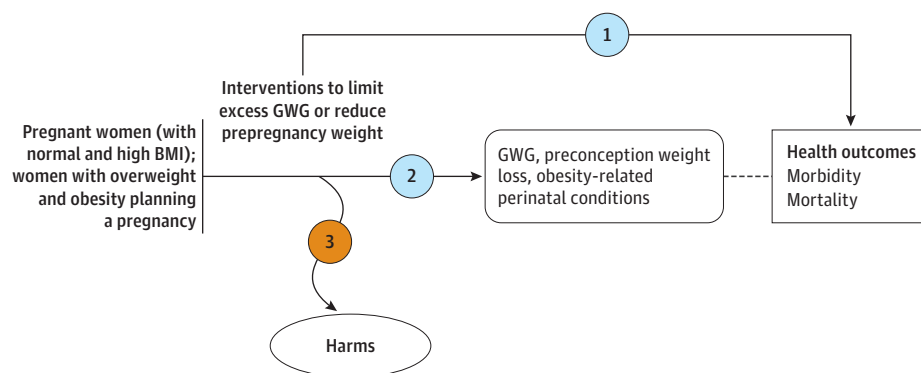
1

Interventions to limit excess GWG or reduce prepregnancy weight

Pregnant women (with normal and high BMI); women with overweight and obesity planning a pregnancy

2

GWG, preconception weight loss, obesity-related perinatal conditions

Health outcomes
Morbidity
Mortality

3

Harms